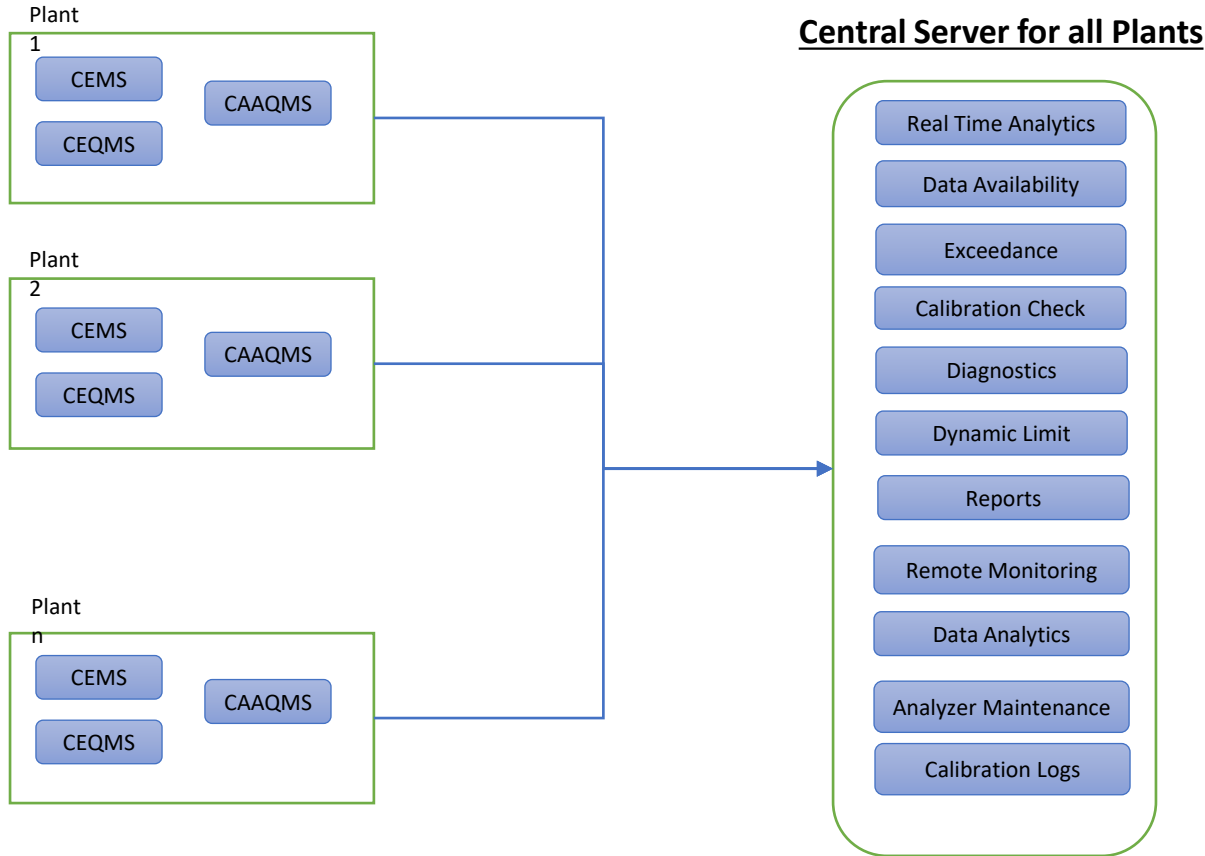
Plant 1

CEMS

CAAQMS

CEQMS

Plant 2

CEMS

CAAQMS

CEQMS

Plant n

CEMS

CAAQMS

CEQMS

Central Server for all Plants

Real Time Analytics

Data Availability

Exceedance

Calibration Check

Diagnostics

Dynamic Limit

Reports

Remote Monitoring

Data Analytics

Analyzer Maintenance

Calibration Logs